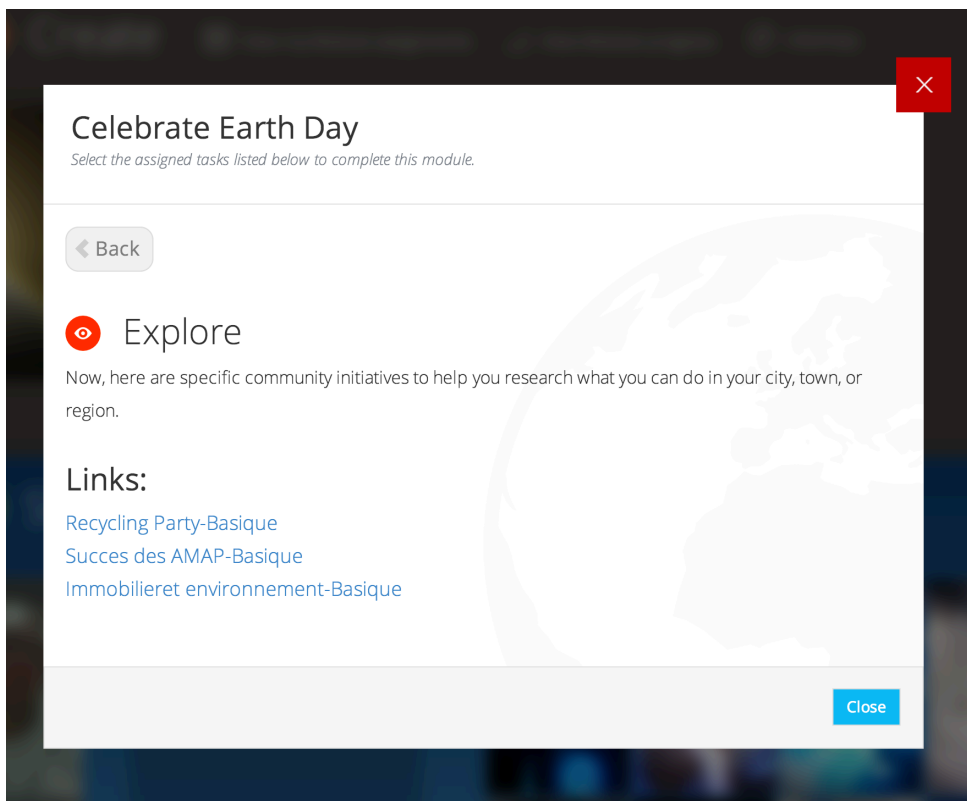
Celebrate Earth Day

Select the assigned tasks listed below to complete this module.

Back

Explore

Now, here are specific community initiatives to help you research what you can do in your city, town, or region.

Links:

Recycling Party-Basique
Succes des AMAP-Basique
Immobilieret environnement-Basique

Close